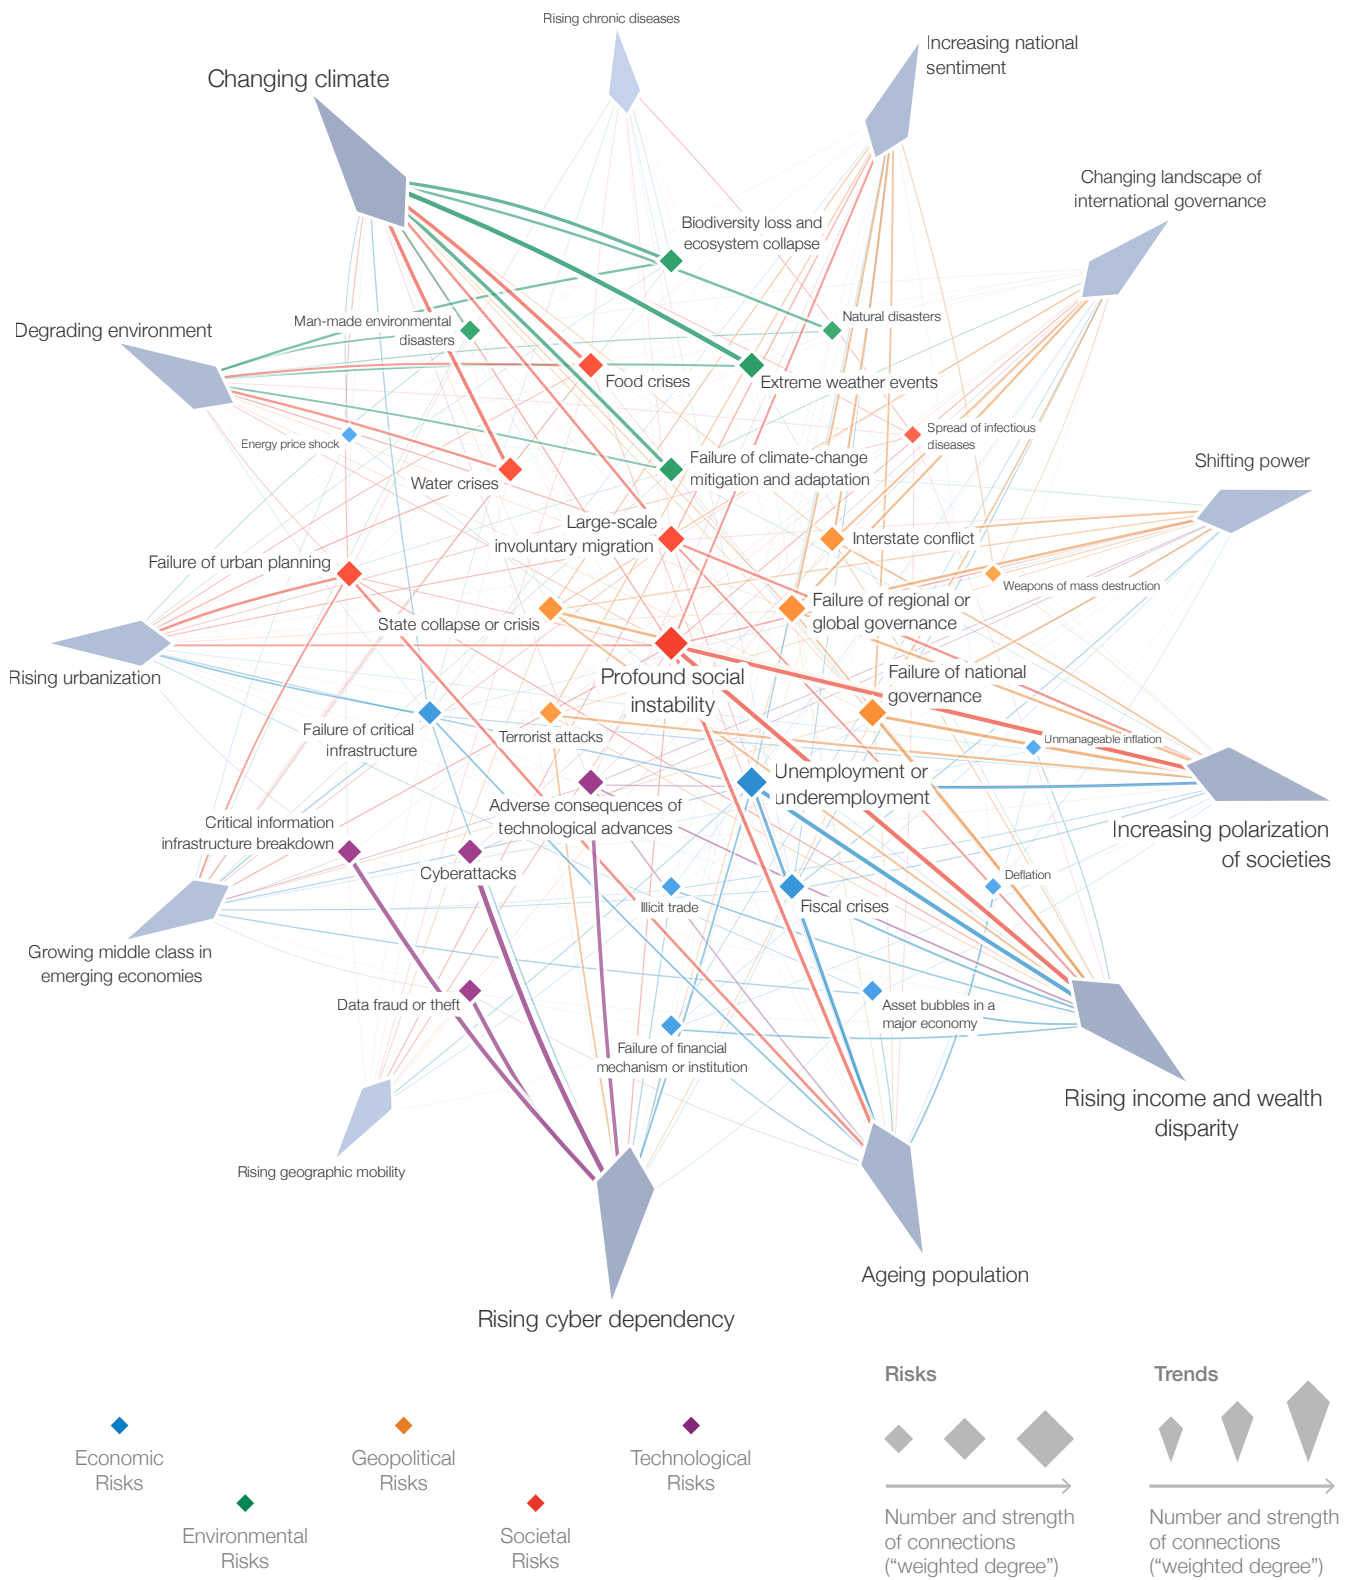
Rising chronic diseases

Increasing national sentiment

Changing climate

Changing landscape of international governance

Biodiversity loss and ecosystem collapse

Natural disasters

Degrading environment

Man-made environmental disasters

Food crises

Extreme weather events

Spread of infectious diseases

Energy price shock

Water crises

Failure of climate-change mitigation and adaptation

Shifting power

Large-scale involuntary migration

Interstate conflict

Failure of urban planning

Weapons of mass destruction

Failure of regional or global governance

State collapse or crisis

Rising urbanization

Profound social instability

Failure of national governance

Failure of critical infrastructure

Terrorist attacks

Unmanageable inflation

Unemployment or underemployment

Adverse consequences of technological advances

Increasing polarization of societies

Critical information infrastructure breakdown

Cyberattacks

Deflation

Illicit trade

Fiscal crises

Growing middle class in emerging economies

Data fraud or theft

Asset bubbles in a major economy

Failure of financial mechanism or institution

Rising income and wealth disparity

Rising geographic mobility

Ageing population

Rising cyber dependency

Risks

Trends

Economic Risks

Geopolitical Risks

Technological Risks

Environmental Risks

Societal Risks

Number and strength of connections (“weighted degree”)

Number and strength of connections (“weighted degree”)